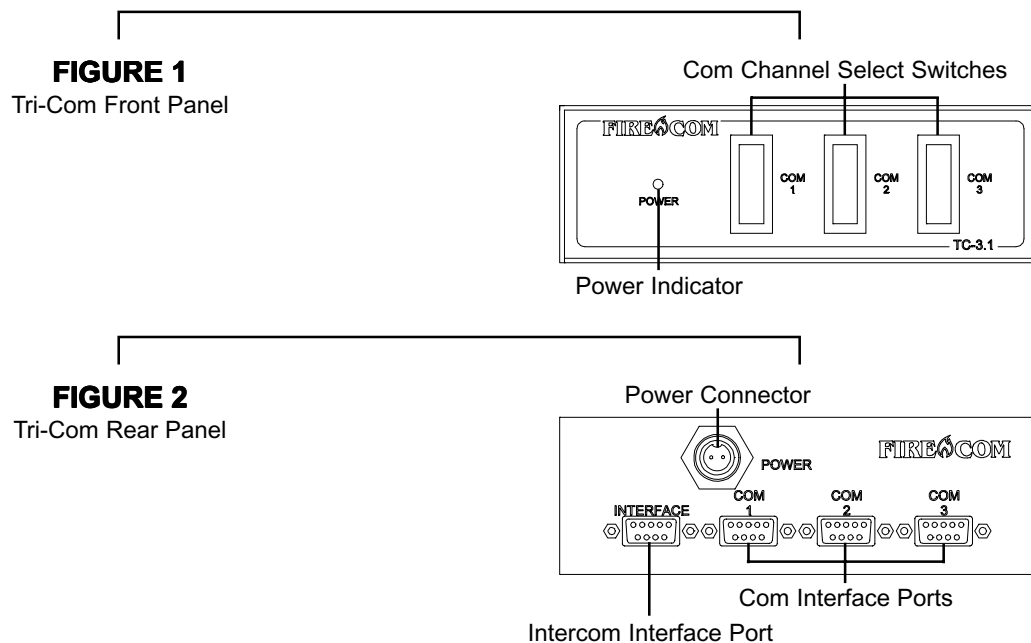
FIGURE 1
Tri-Com Front Panel

Com Channel Select Switches

FIRECOM

POWER

COM 1

COM 2

COM 3

TC-3.1

Power Indicator

FIGURE 2
Tri-Com Rear Panel

Power Connector

POWER

FIRECOM

INTERFACE

COM 1

COM 2

COM 3

Com Interface Ports

Intercom Interface Port